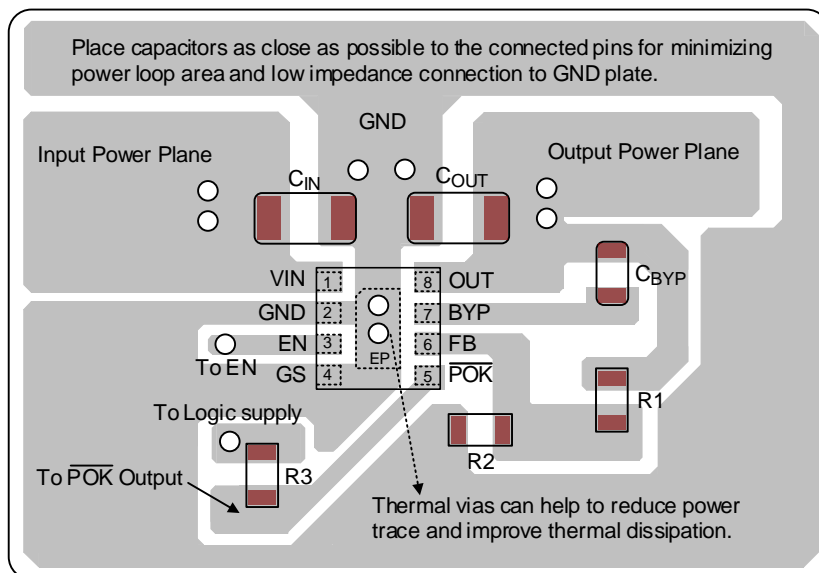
Place capacitors as close as possible to the connected pins for minimizing power loop area and low impedance connection to GND plate.

GND

Input Power Plane

$C_{IN}$

$C_{OUT}$

Output Power Plane

$C_{BYP}$

VIN 1

GND 2

EN 3

GS 4

8 OUT

7 BYP

6 FB

5 $\overline{POK}$

EP

To EN

R1

To Logic supply

R2

To $\overline{POK}$ Output

R3

Thermal vias can help to reduce power trace and improve thermal dissipation.